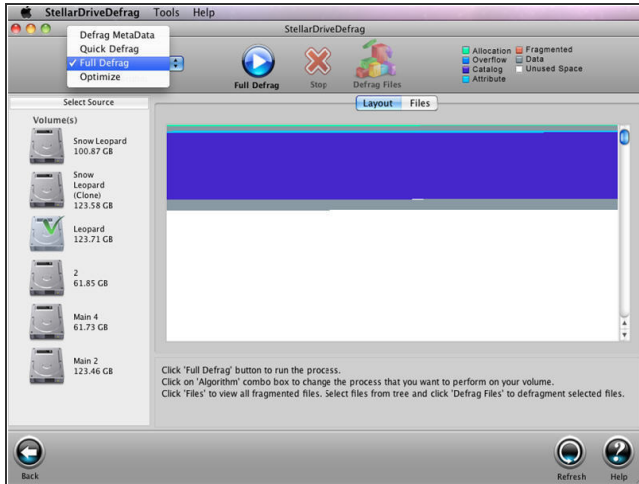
StellarDriveDefrag Tools Help

StellarDriveDefrag

Defrag MetaData
Quick Defrag
✓ Full Defrag
Optimize

Full Defrag
Stop
Defrag Files

Allocation
Overflow
Catalog
Attribute
Fragmented
Data
Unused Space

Select Source

Volume(s)

Snow Leopard
100.87 GB

Snow Leopard (Clone)
123.58 GB

Leopard
123.71 GB

2
61.85 GB

Main 4
61.73 GB

Main 2
123.46 GB

Layout
Files

Click 'Full Defrag' button to run the process.
Click on 'Algorithm' combo box to change the process that you want to perform on your volume.
Click 'Files' to view all fragmented files. Select files from tree and click 'Defrag Files' to defragment selected files.

Back
Refresh
Help